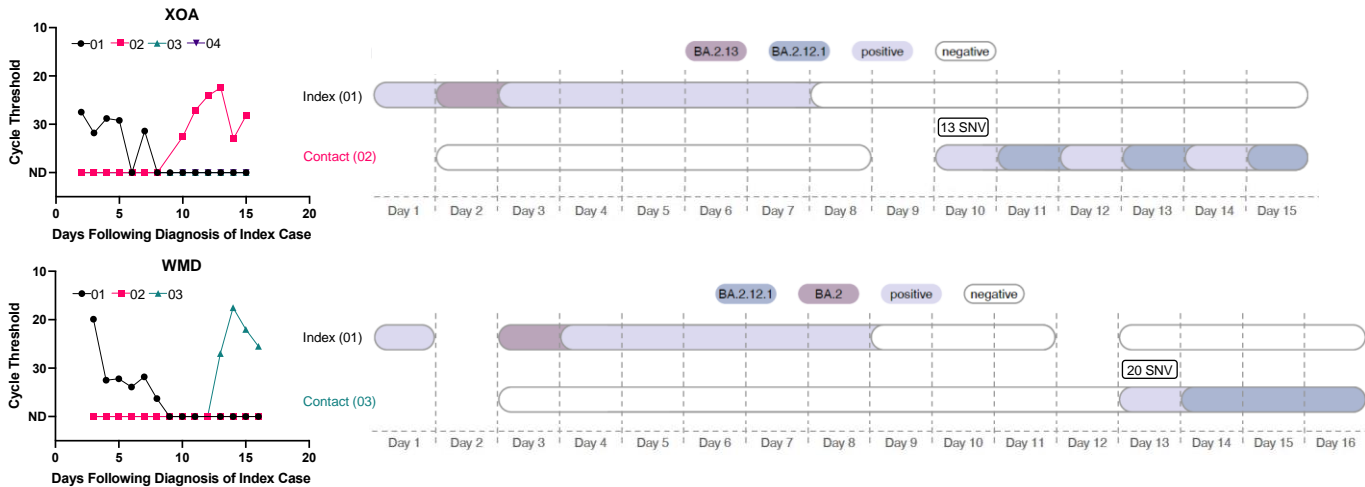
XOA

Cycle Threshold

10
20
30
ND

01
02
03
04

0 5 10 15 20

Days Following Diagnosis of Index Case

BA.2.13 BA.2.12.1 positive negative

Index (01)

13 SNV

Contact (02)

Day 1 Day 2 Day 3 Day 4 Day 5 Day 6 Day 7 Day 8 Day 9 Day 10 Day 11 Day 12 Day 13 Day 14 Day 15

WMD

Cycle Threshold

10
20
30
ND

01
02
03

0 5 10 15 20

Days Following Diagnosis of Index Case

BA.2.12.1 BA.2 positive negative

Index (01)

20 SNV

Contact (03)

Day 1 Day 2 Day 3 Day 4 Day 5 Day 6 Day 7 Day 8 Day 9 Day 10 Day 11 Day 12 Day 13 Day 14 Day 15 Day 16